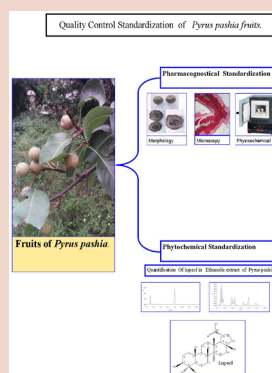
Quality Control Standardization of *Pyrus pashia fruits.*

Pharmacognostical Standardization

Morphology

Microscopy

Physicochemical

Fruits of *Pyrus pashia*.

Phytochemical Standardization

Quantification Of lupeol in Ethanolic extract of Pyrus pashi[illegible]

Lupeol